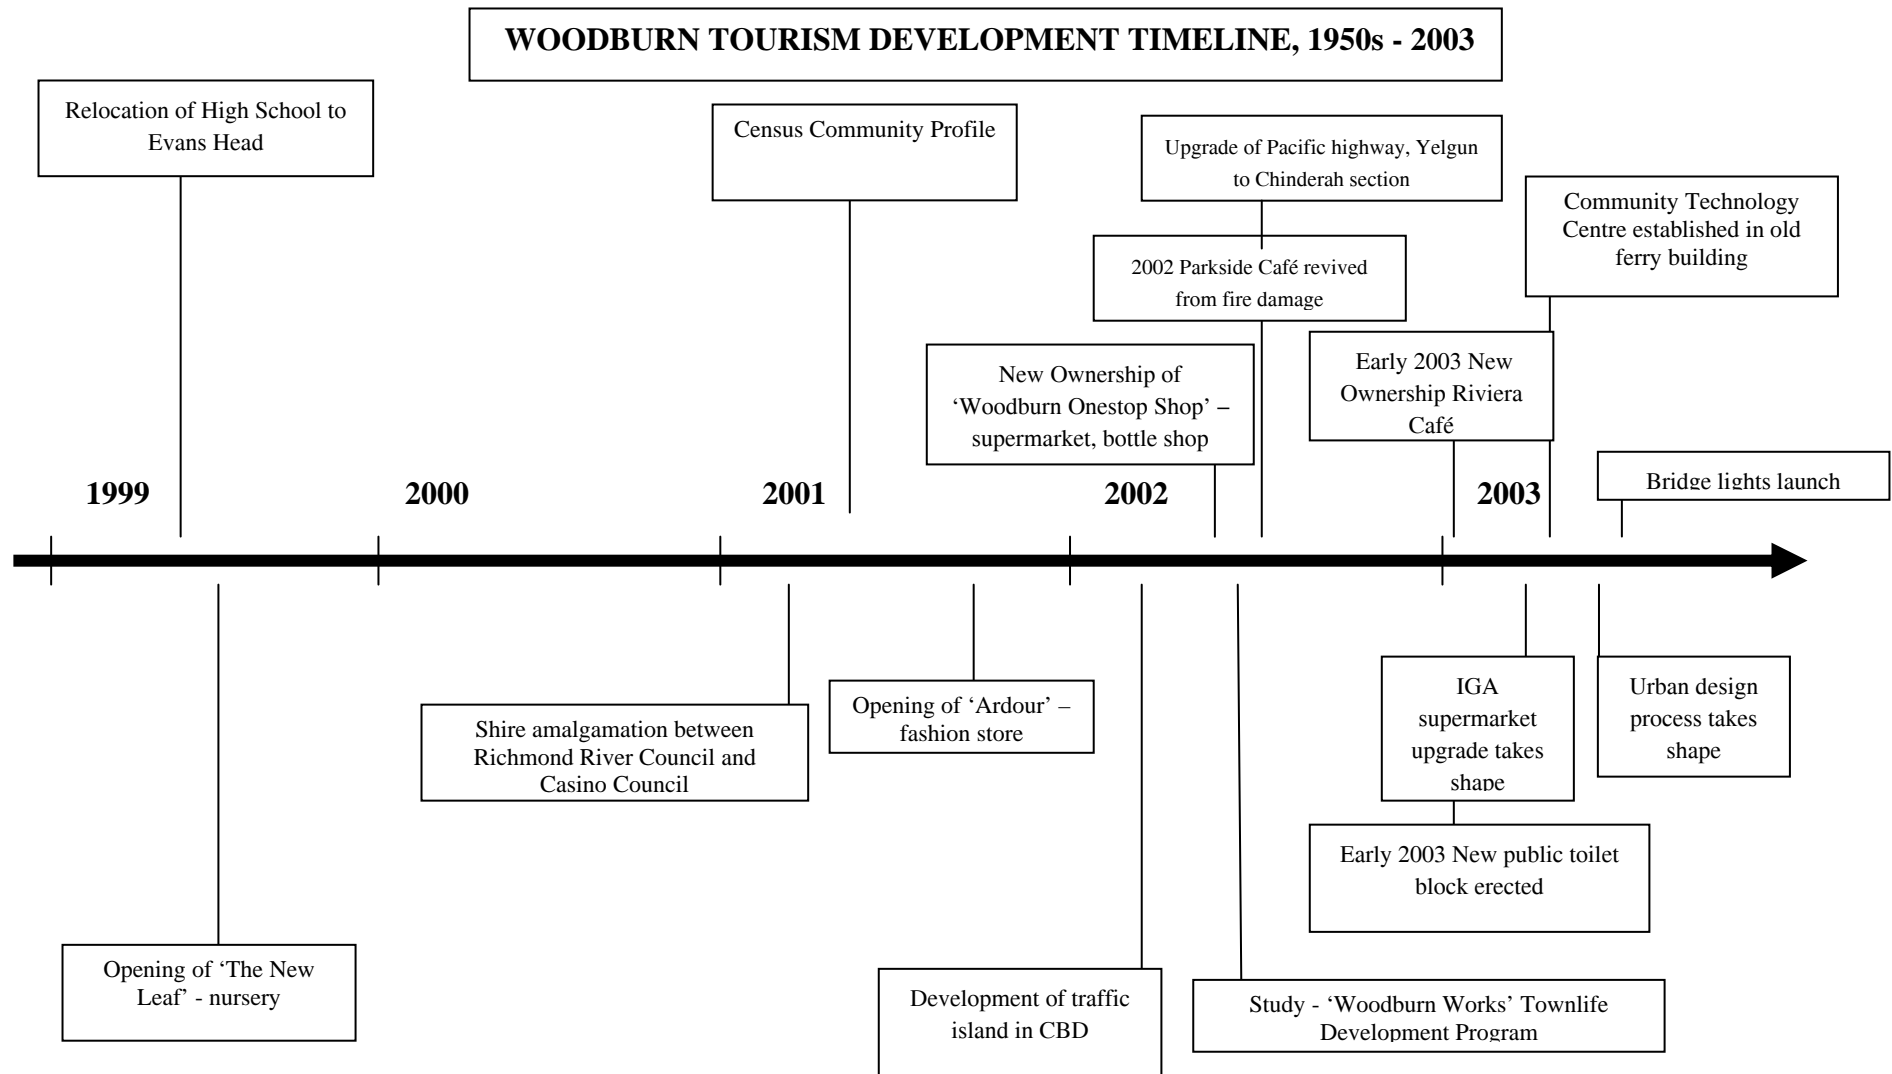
WOODBURN TOURISM DEVELOPMENT TIMELINE, 1950s - 2003

Relocation of High School to Evans Head

Census Community Profile

Upgrade of Pacific highway, Yelgun to Chinderah section

Community Technology Centre established in old ferry building

2002 Parkside Café revived from fire damage

New Ownership of 'Woodburn Onestop Shop' – supermarket, bottle shop

Early 2003 New Ownership Riviera Café

Bridge lights launch

1999

2000

2001

2002

2003

Opening of 'The New Leaf' - nursery

Shire amalgamation between Richmond River Council and Casino Council

Opening of 'Ardour' – fashion store

Development of traffic island in CBD

Study - 'Woodburn Works' Townlife Development Program

IGA supermarket upgrade takes shape

Early 2003 New public toilet block erected

Urban design process takes shape